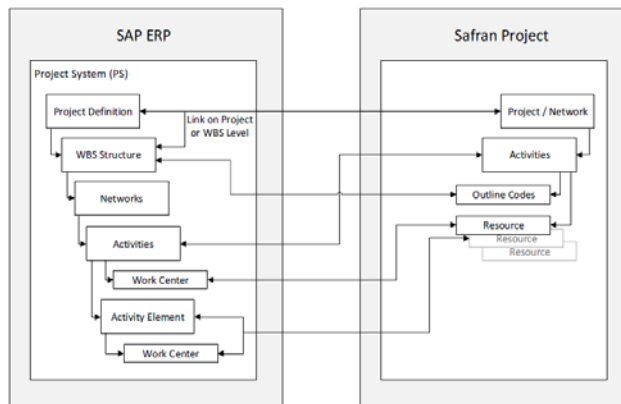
SAP ERP

Project System (PS)

Project Definition

Link on Project or WBS Level

WBS Structure

Networks

Activities

Work Center

Activity Element

Work Center

Safran Project

Project / Network

Activities

Outline Codes

Resource

Resource

Resource